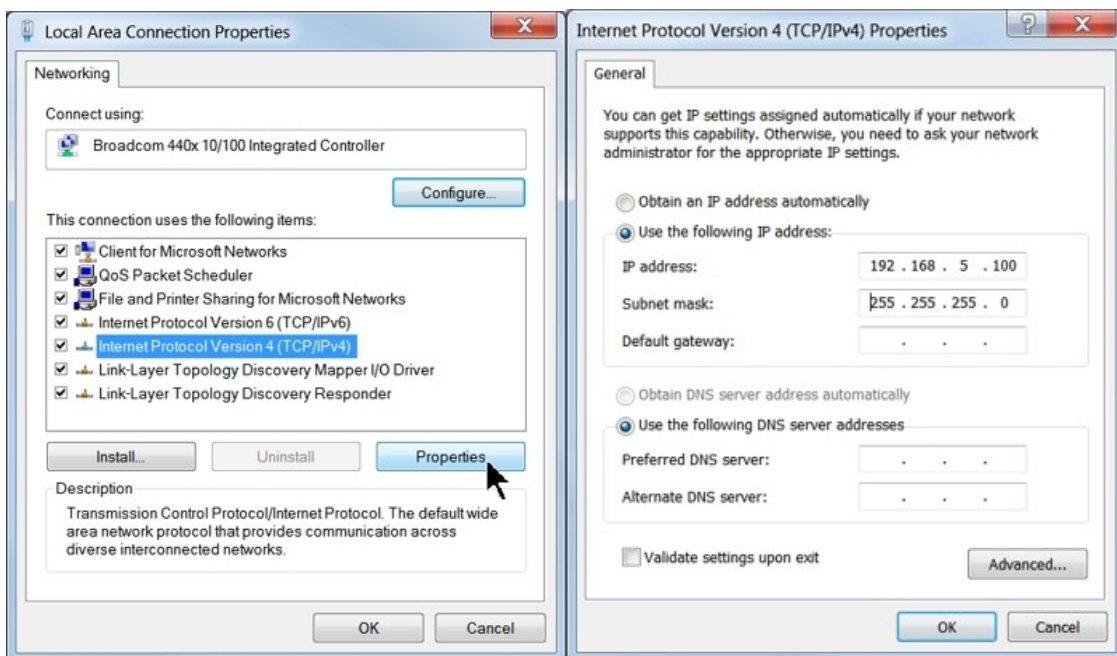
Local Area Connection Properties

Networking

Connect using:

Broadcom 440x 10/100 Integrated Controller

Configure...

This connection uses the following items:

Client for Microsoft Networks
QoS Packet Scheduler
File and Printer Sharing for Microsoft Networks
Internet Protocol Version 6 (TCP/IPv6)
Internet Protocol Version 4 (TCP/IPv4)
Link-Layer Topology Discovery Mapper I/O Driver
Link-Layer Topology Discovery Responder

Install... Uninstall Properties

Description

Transmission Control Protocol/Internet Protocol. The default wide area network protocol that provides communication across diverse interconnected networks.

OK Cancel

Internet Protocol Version 4 (TCP/IPv4) Properties

General

You can get IP settings assigned automatically if your network supports this capability. Otherwise, you need to ask your network administrator for the appropriate IP settings.

Obtain an IP address automatically

Use the following IP address:

IP address: 192 . 168 . 5 . 100

Subnet mask: 255 . 255 . 255 . 0

Default gateway: . . .

Obtain DNS server address automatically

Use the following DNS server addresses

Preferred DNS server: . . .

Alternate DNS server: . . .

Validate settings upon exit

Advanced...

OK Cancel